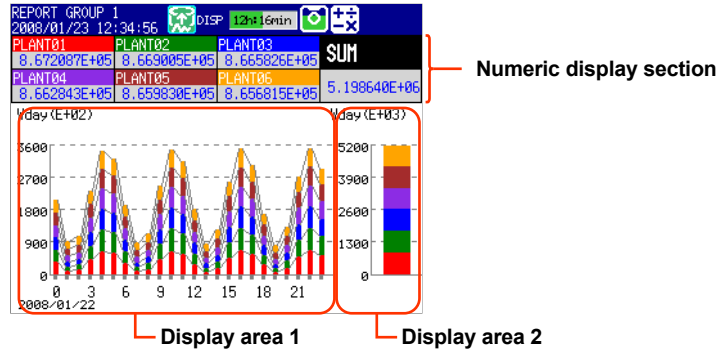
REPORT GROUP 1
2008/01/23 12:34:56 DISP 12h16min

PLANT01 8.672087E+05
PLANT02 8.669005E+05
PLANT03 8.665826E+05
SUM
PLANT04 8.662843E+05
PLANT05 8.659830E+05
PLANT06 8.656815E+05
5.198640E+06

Numeric display section

Vday(E+02)
3600
2700
1800
900
0
0 3 6 9 12 15 18 21
2008/01/22

Vday(E+03)
5200
3900
2600
1300
0

Display area 1

Display area 2